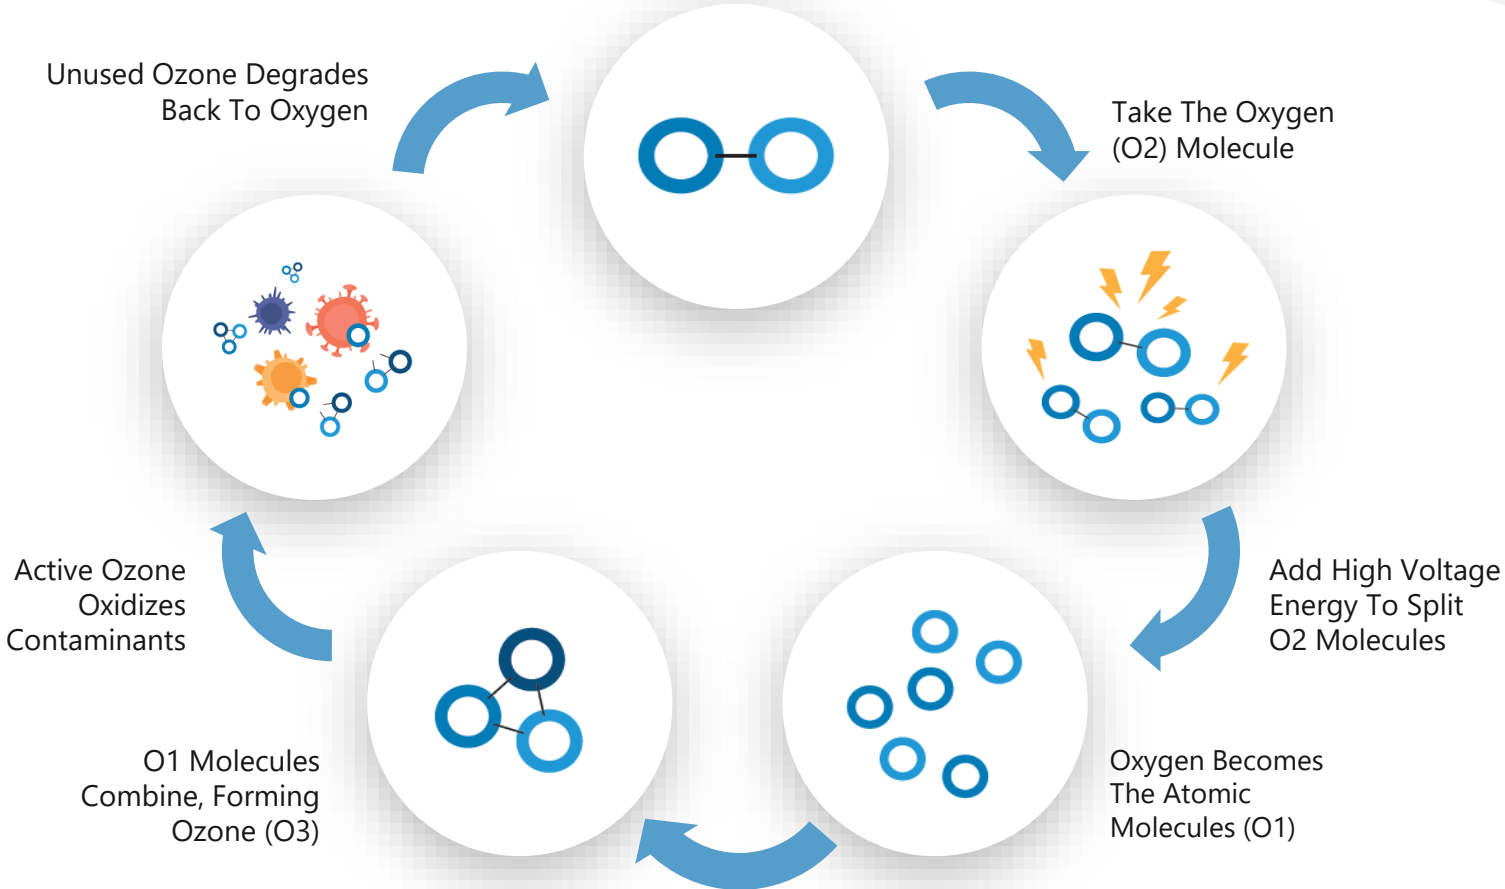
Unused Ozone Degrades Back To Oxygen

Take The Oxygen (O2) Molecule

Add High Voltage Energy To Split O2 Molecules

Oxygen Becomes The Atomic Molecules (O1)

O1 Molecules Combine, Forming Ozone (O3)

Active Ozone Oxidizes Contaminants